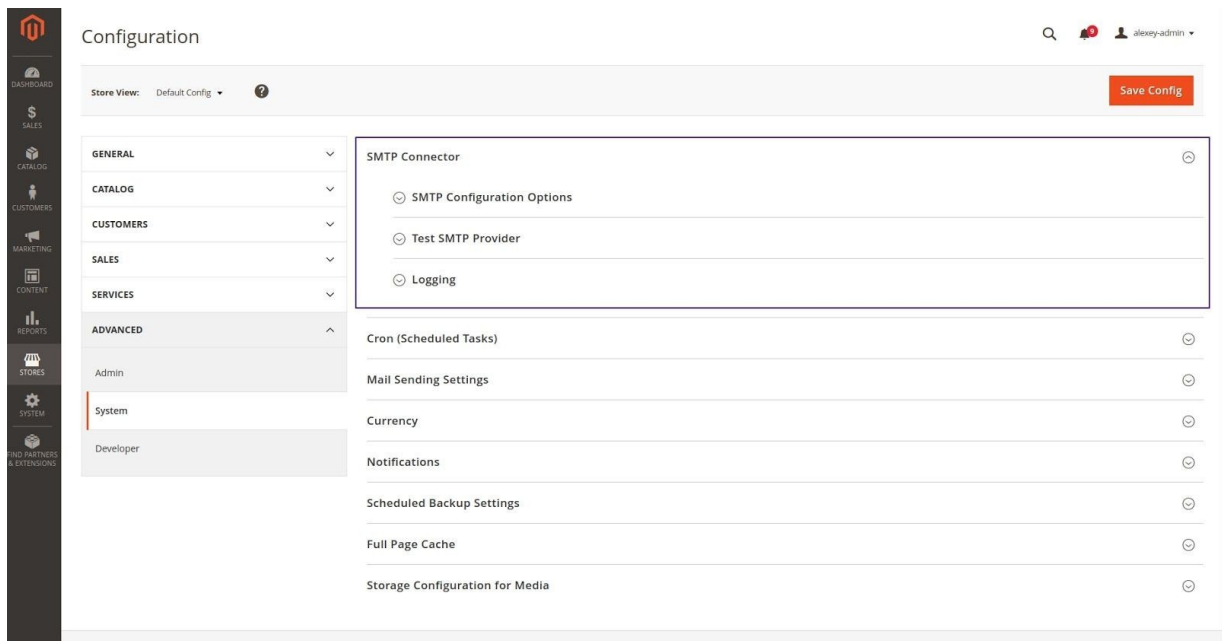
DASHBOARD
$
SALES
CATALOG
CUSTOMERS
MARKETING
CONTENT
REPORTS
STORES
SYSTEM
FIND PARTNERS & EXTENSIONS

Configuration

alexey-admin

Store View: Default Config

Save Config

GENERAL
CATALOG
CUSTOMERS
SALES
SERVICES
ADVANCED
Admin
System
Developer

SMTP Connector
SMTP Configuration Options
Test SMTP Provider
Logging
Cron (Scheduled Tasks)
Mail Sending Settings
Currency
Notifications
Scheduled Backup Settings
Full Page Cache
Storage Configuration for Media